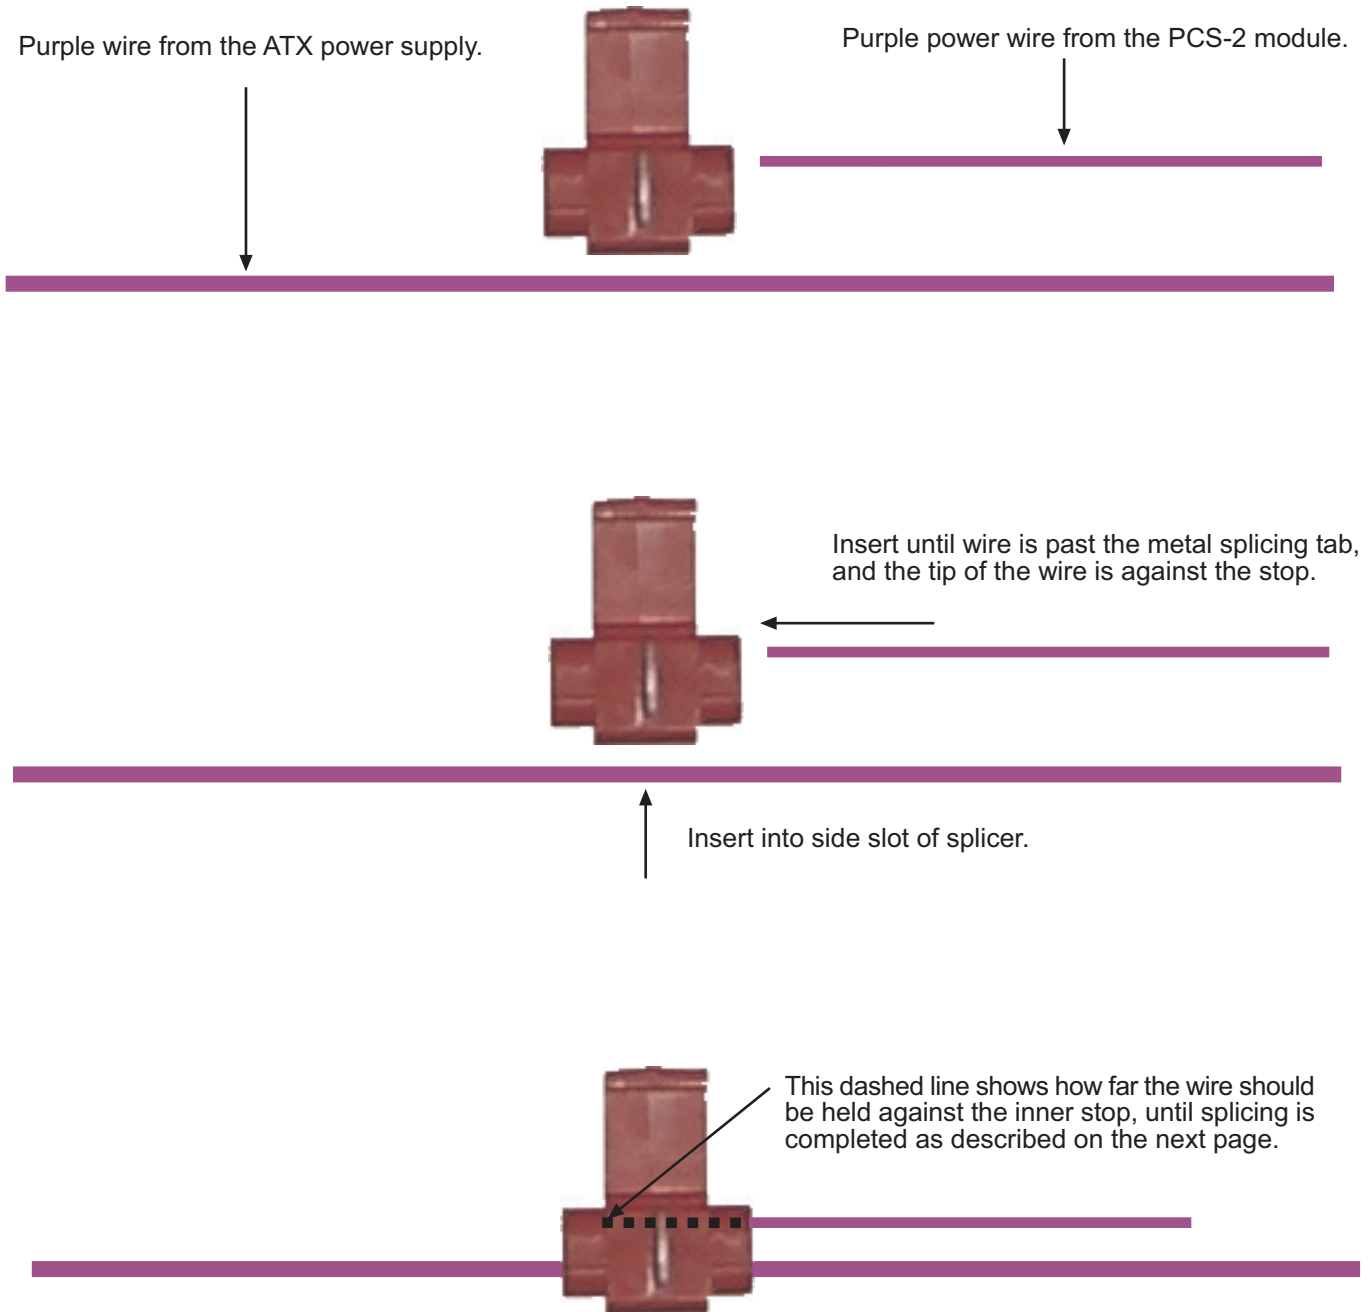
Purple wire from the ATX power supply.

Purple power wire from the PCS-2 module.

Insert until wire is past the metal splicing tab, and the tip of the wire is against the stop.

Insert into side slot of splicer.

This dashed line shows how far the wire should be held against the inner stop, until splicing is completed as described on the next page.